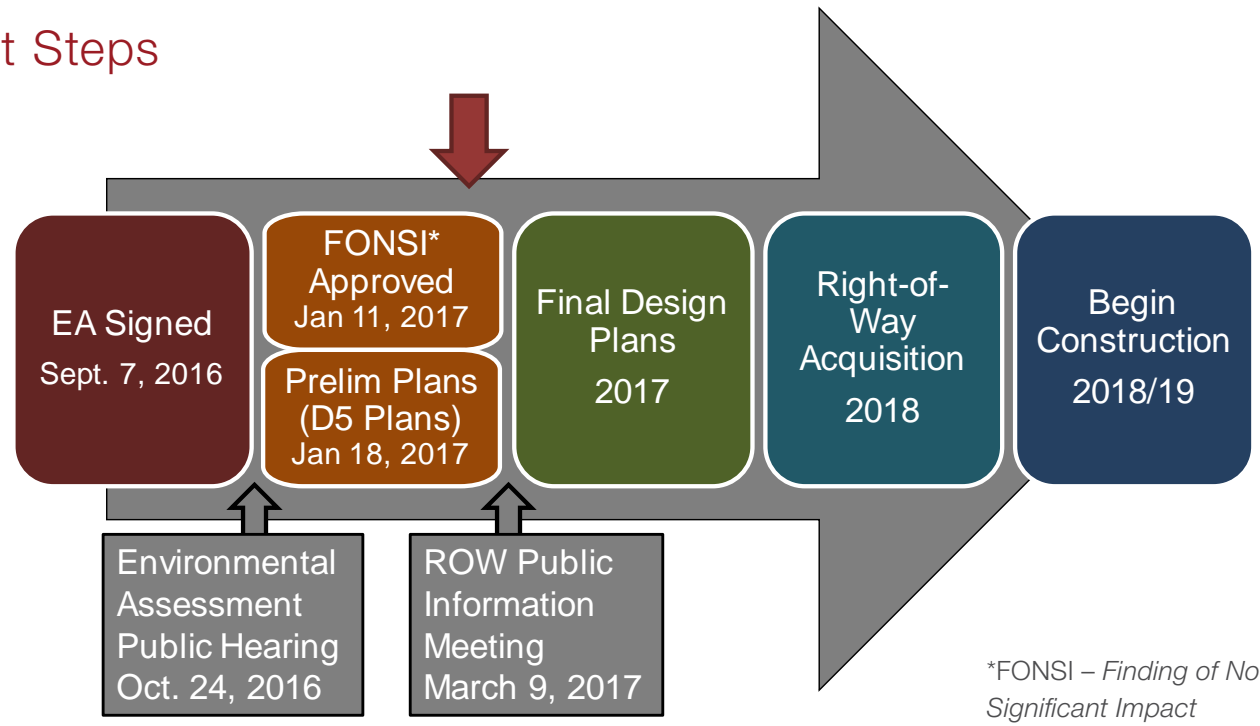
t Steps

EA Signed
Sept. 7, 2016

FONSI* Approved
Jan 11, 2017

Prelim Plans (D5 Plans)
Jan 18, 2017

Final Design Plans
2017

Right-of-Way Acquisition
2018

Begin Construction
2018/19

Environmental Assessment Public Hearing
Oct. 24, 2016

ROW Public Information Meeting
March 9, 2017

*FONSI – Finding of No Significant Impact